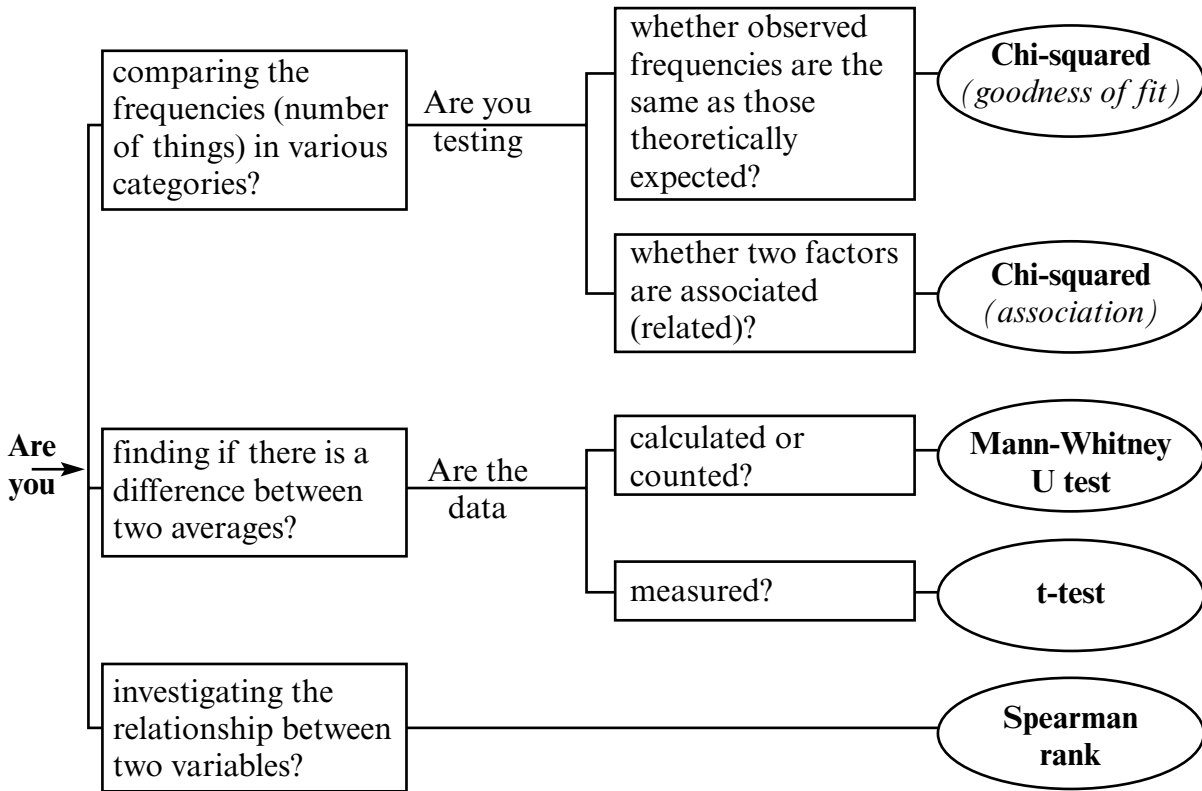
Are you

comparing the frequencies (number of things) in various categories?

Are you testing

whether observed frequencies are the same as those theoretically expected?

**Chi-squared**
*(goodness of fit)*

whether two factors are associated (related)?

**Chi-squared**
*(association)*

finding if there is a difference between two averages?

Are the data

calculated or counted?

**Mann-Whitney U test**

measured?

**t-test**

investigating the relationship between two variables?

**Spearman rank**